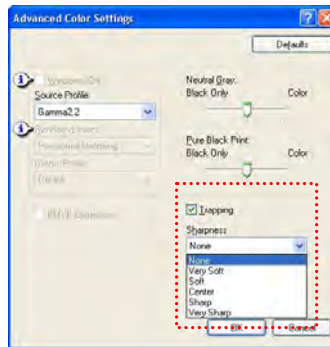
Advanced Color Settings

Defaults

Windows ICM
Source Profile
Gamma2.2

Rendering Intent
Perceptual Matching
Output Profile
Default

RMYK Emulation

Neutral Gray
Black Only Color

Pure Black Print
Black Only Color

Trapping

Sharpness
None
None
Very Soft
Soft
Center
Sharp
Very Sharp

OK Cancel